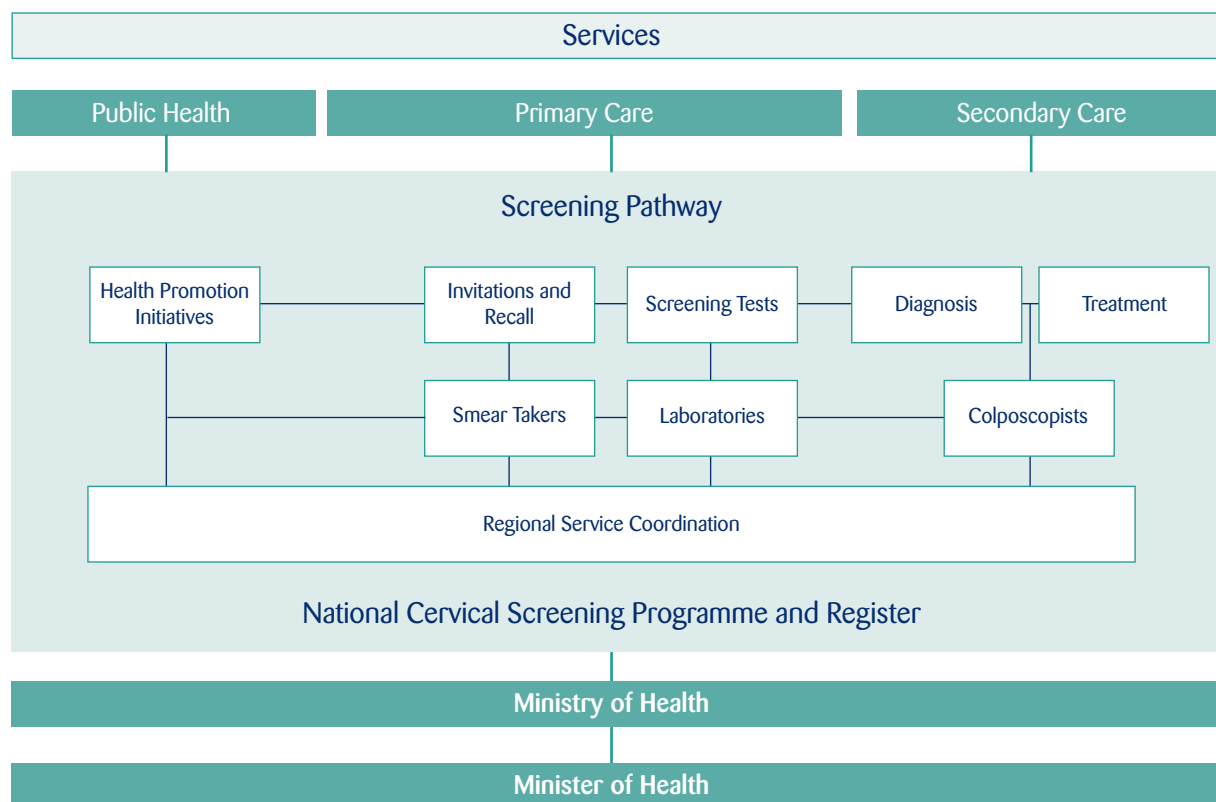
Services

Public Health

Primary Care

Secondary Care

Screening Pathway

Health Promotion Initiatives

Invitations and Recall

Screening Tests

Diagnosis

Treatment

Smear Takers

Laboratories

Colposcopists

Regional Service Coordination

National Cervical Screening Programme and Register

Ministry of Health

Minister of Health